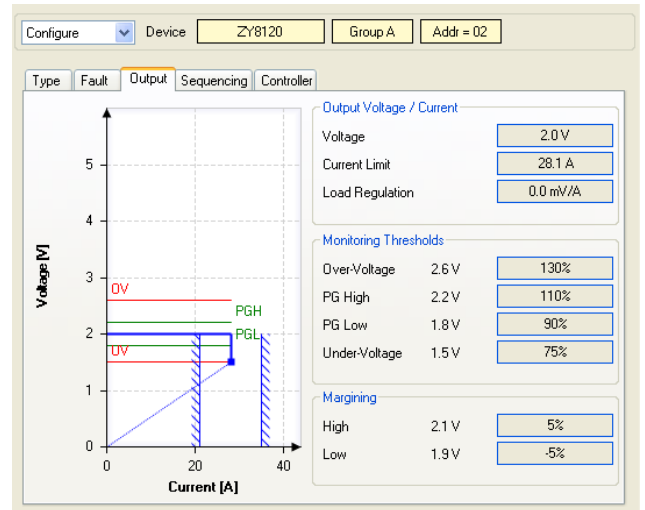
Configure Device ZY8120 Group A Addr = 02

Type Fault Output Sequencing Controller

Voltage [V]

5
4
3
2
1
0

OV
PGH
PGL
UV

0 20 40

Current [A]

Output Voltage / Current

| | |
|---|---|
| Voltage | 2.0 V |
| Current Limit | 28.1 A |
| Load Regulation | 0.0 mV/A |

Monitoring Thresholds

| | | |
|---|---|---|
| Over-Voltage | 2.6 V | 130% |
| PG High | 2.2 V | 110% |
| PG Low | 1.8 V | 90% |
| Under-Voltage | 1.5 V | 75% |

Margining

| | | |
|---|---|---|
| High | 2.1 V | 5% |
| Low | 1.9 V | -5% |